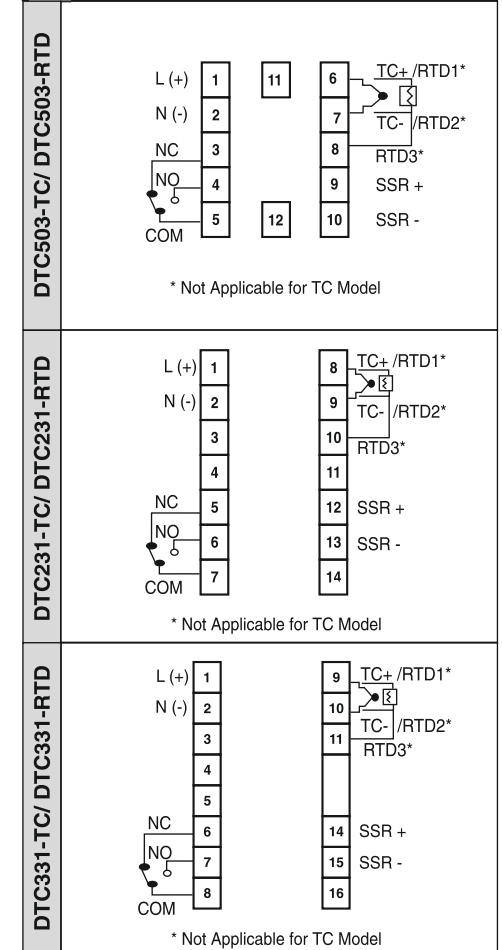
DTC503-TC/ DTC503-RTD

L (+) 1
N (-) 2
NC 3
NO 4
COM 5

11
12

6 TC+ /RTD1*
7 TC- /RTD2*
8 RTD3*
9 SSR +
10 SSR -

* Not Applicable for TC Model

DTC231-TC/ DTC231-RTD

L (+) 1
N (-) 2
3
4
NC 5
NO 6
COM 7

8 TC+ /RTD1*
9 TC- /RTD2*
10 RTD3*
11
12 SSR +
13 SSR -
14

* Not Applicable for TC Model

DTC331-TC/ DTC331-RTD

L (+) 1
N (-) 2
3
4
5
NC 6
NO 7
COM 8

9 TC+ /RTD1*
10
11 TC- /RTD2*
RTD3*
14 SSR +
15 SSR -
16

* Not Applicable for TC Model